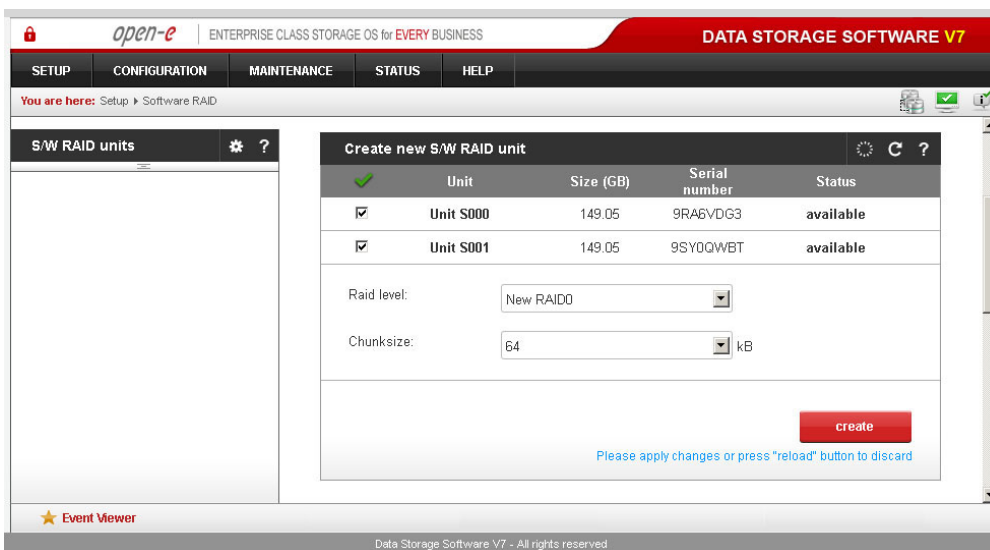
open-e | ENTERPRISE CLASS STORAGE OS for EVERY BUSINESS

DATA STORAGE SOFTWARE V7

SETUP CONFIGURATION MAINTENANCE STATUS HELP

You are here: Setup ▸ Software RAID

S/W RAID units

Create new S/W RAID unit

| ✔ | Unit | Size (GB) | Serial number | Status |
|---|---|---|---|---|
| ☑ | Unit S000 | 149.05 | 9RA6VDG3 | available |
| ☑ | Unit S001 | 149.05 | 9SY0QWBT | available |

Raid level: New RAID0

Chunksize: 64 kB

create

Please apply changes or press "reload" button to discard

Event Viewer

Data Storage Software V7 - All rights reserved